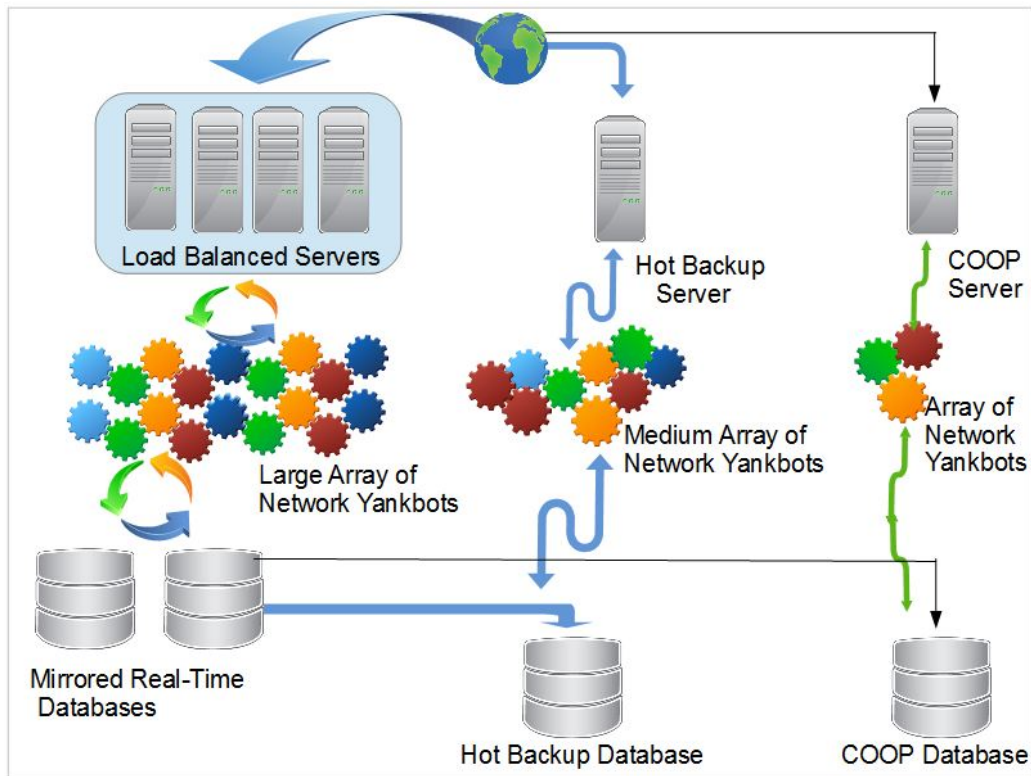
Load Balanced Servers

Hot Backup Server

COOP Server

Large Array of Network Yankbots

Medium Array of Network Yankbots

Array of Network Yankbots

Mirrored Real-Time Databases

Hot Backup Database

COOP Database